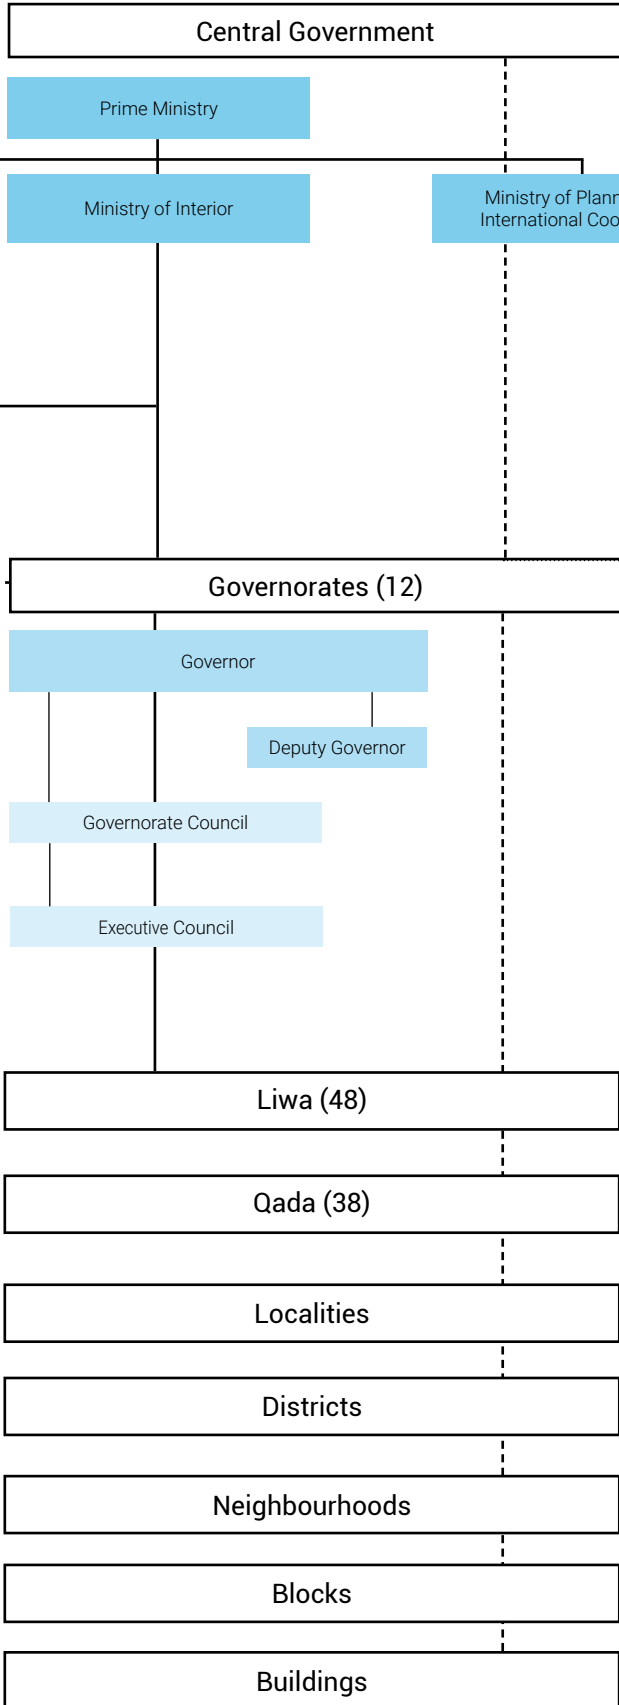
Central Government

Prime Ministry

Ministry of Interior

Ministry of Plann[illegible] International Coo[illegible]

Governorates (12)

Governor

Deputy Governor

Governorate Council

Executive Council

Liwa (48)

Qada (38)

Localities

Districts

Neighbourhoods

Blocks

Buildings